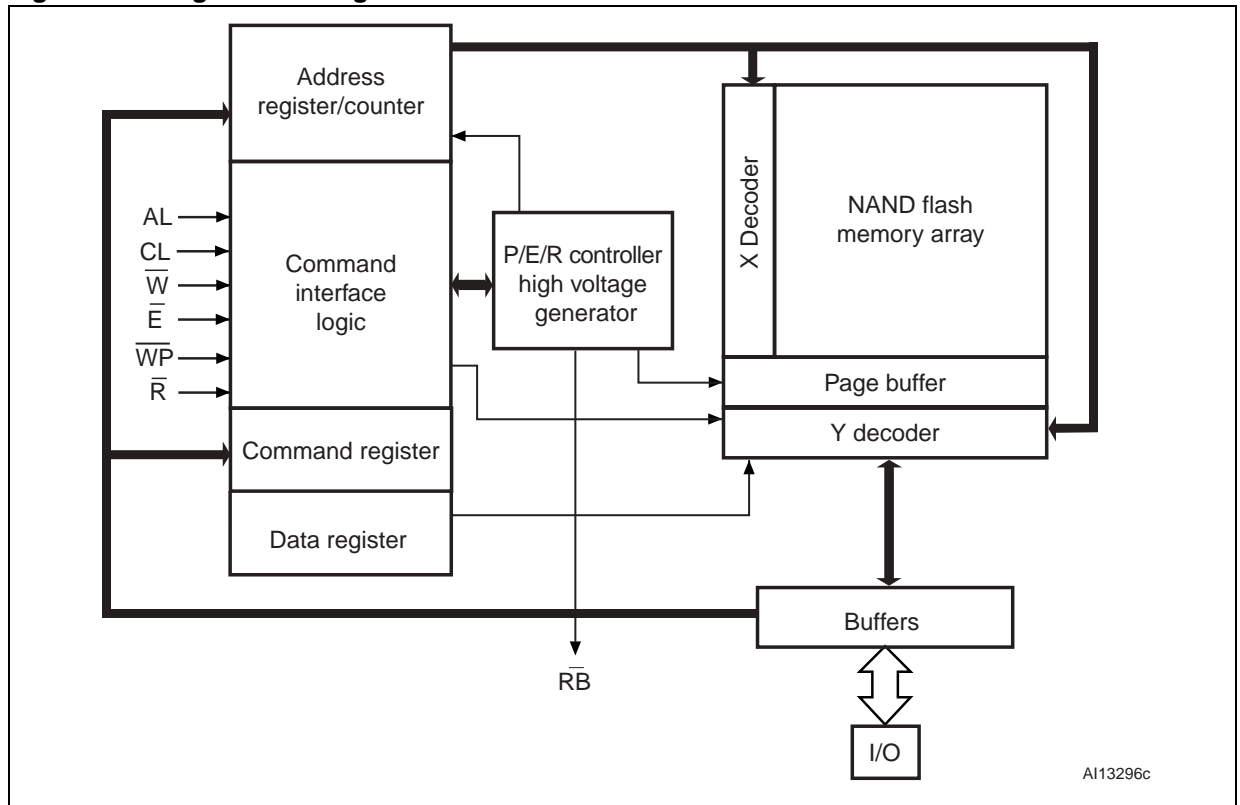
Address register/counter

AL
CL
$\overline{W}$
$\overline{E}$
$\overline{WP}$
$\overline{R}$

Command interface logic

P/E/R controller high voltage generator

X Decoder

NAND flash memory array

Page buffer

Y decoder

Command register

Data register

Buffers

$R\overline{B}$

I/O

AI13296c